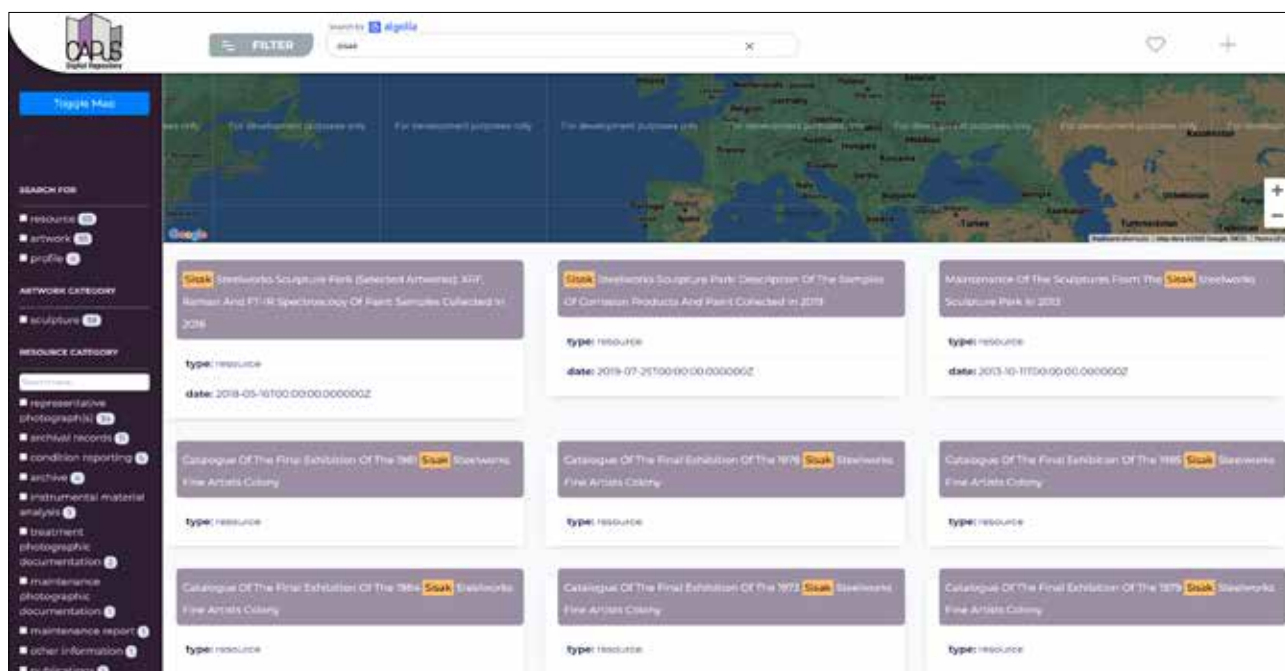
CAPUS
Digital Repository

FILTER

Search by algolia

sisak

×

Toggle Map

SEARCH FOR

resource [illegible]
artwork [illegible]
profile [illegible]

ARTWORK CATEGORY

sculpture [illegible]

RESOURCE CATEGORY

Search here...

representative photograph(s) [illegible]
archival records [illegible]
condition reporting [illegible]
archive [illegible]
instrumental material analysis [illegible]
treatment photographic documentation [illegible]
maintenance photographic documentation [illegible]
maintenance report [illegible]
other information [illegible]

For development purposes only

Google

Sisak Steelworks Sculpture Park (Selected Artworks): XRF, Raman And FT-IR Spectroscopy Of Paint Samples Collected In 2018

type: resource

date: 2018-05-10T00:00:00.000000Z

Sisak Steelworks Sculpture Park: Description Of The Samples Of Corrosion Products And Paint Collected In 2019

type: resource

date: 2019-07-25T00:00:00.000000Z

Maintenance Of The Sculptures From The Sisak Steelworks Sculpture Park In 2013

type: resource

date: 2013-10-11T00:00:00.000000Z

Catalogue Of The Final Exhibition Of The 1981 Sisak Steelworks Fine Artists Colony

type: resource

Catalogue Of The Final Exhibition Of The 1976 Sisak Steelworks Fine Artists Colony

type: resource

Catalogue Of The Final Exhibition Of The 1985 Sisak Steelworks Fine Artists Colony

type: resource

Catalogue Of The Final Exhibition Of The 1984 Sisak Steelworks Fine Artists Colony

type: resource

Catalogue Of The Final Exhibition Of The 1973 Sisak Steelworks Fine Artists Colony

type: resource

Catalogue Of The Final Exhibition Of The 1979 Sisak Steelworks Fine Artists Colony

type: resource